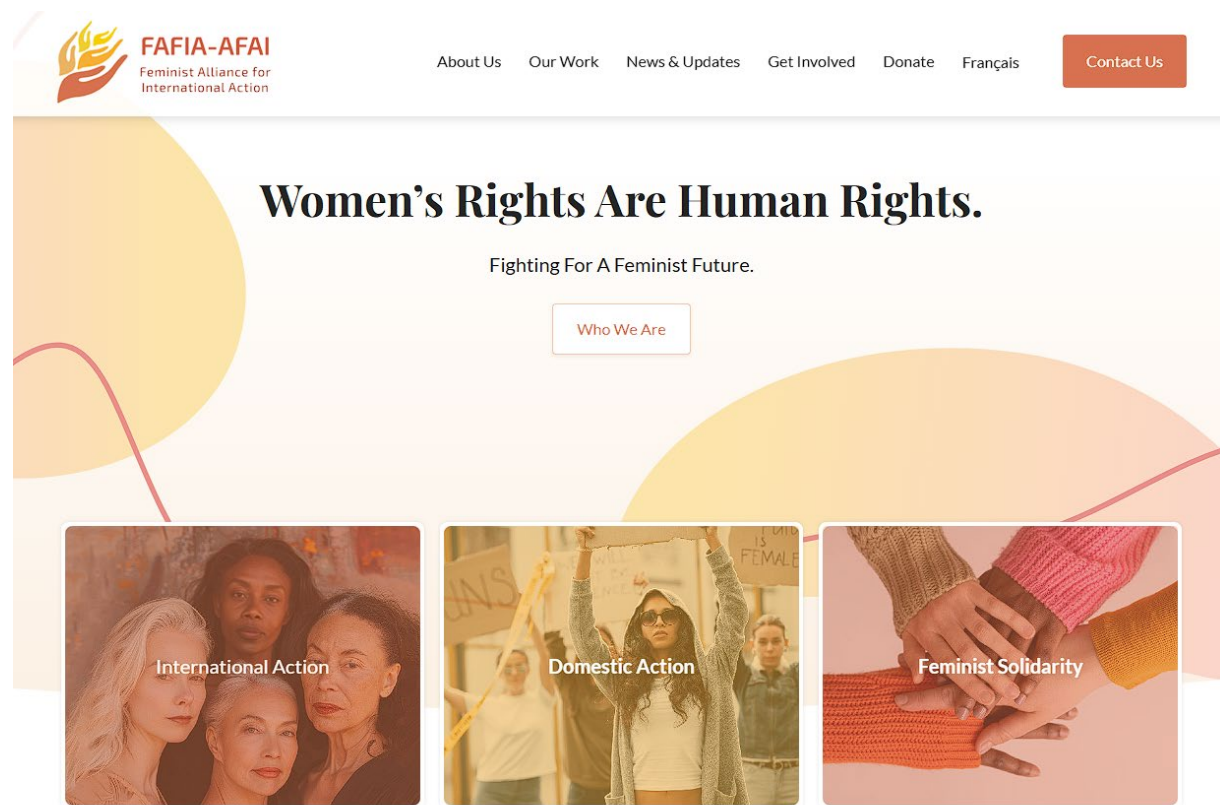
FAFIA-AFAI
Feminist Alliance for International Action

About Us Our Work News & Updates Get Involved Donate Français Contact Us

Women’s Rights Are Human Rights.

Fighting For A Feminist Future.

Who We Are

International Action

Domestic Action

Feminist Solidarity